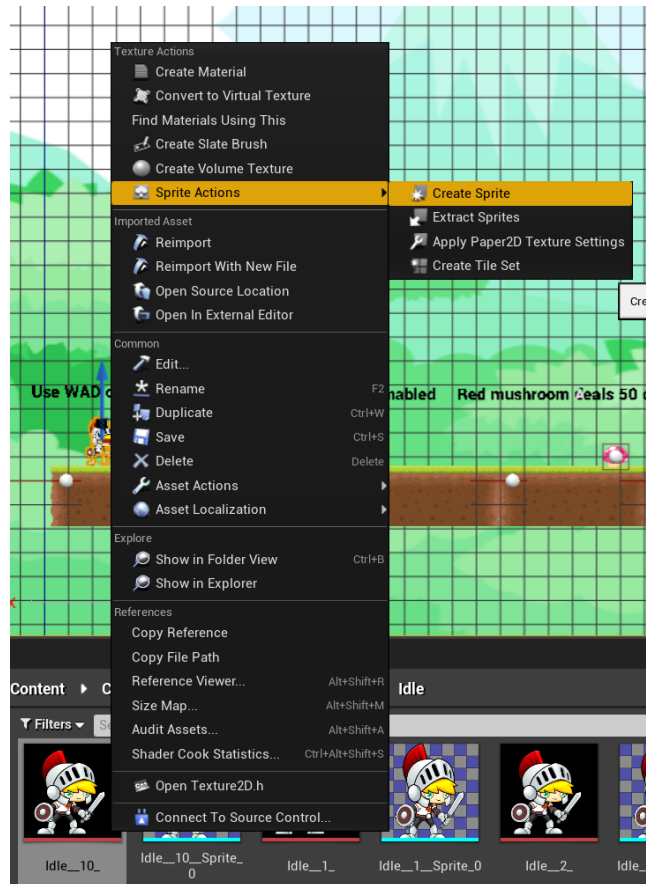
Texture Actions
Create Material
Convert to Virtual Texture
Find Materials Using This
Create Slate Brush
Create Volume Texture
Sprite Actions

Create Sprite
Extract Sprites
Apply Paper2D Texture Settings
Create Tile Set

Cre

Imported Asset
Reimport
Reimport With New File
Open Source Location
Open In External Editor

Common
Edit...
Rename F2
Duplicate Ctrl+W
Save Ctrl+S
Delete Delete
Asset Actions
Asset Localization

Explore
Show in Folder View Ctrl+B
Show in Explorer

References
Copy Reference
Copy File Path
Reference Viewer... Alt+Shift+R
Size Map... Alt+Shift+M
Audit Assets... Alt+Shift+A
Shader Cook Statistics... Ctrl+Alt+Shift+S

Open Texture2D.h

Connect To Source Control...

Use WAD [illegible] nabled Red mushroom deals 50 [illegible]

Content C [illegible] Idle

Filters

Idle__10_ Idle__10__Sprite_0 Idle__1_ Idle__1__Sprite_0 Idle__2_ Idle_